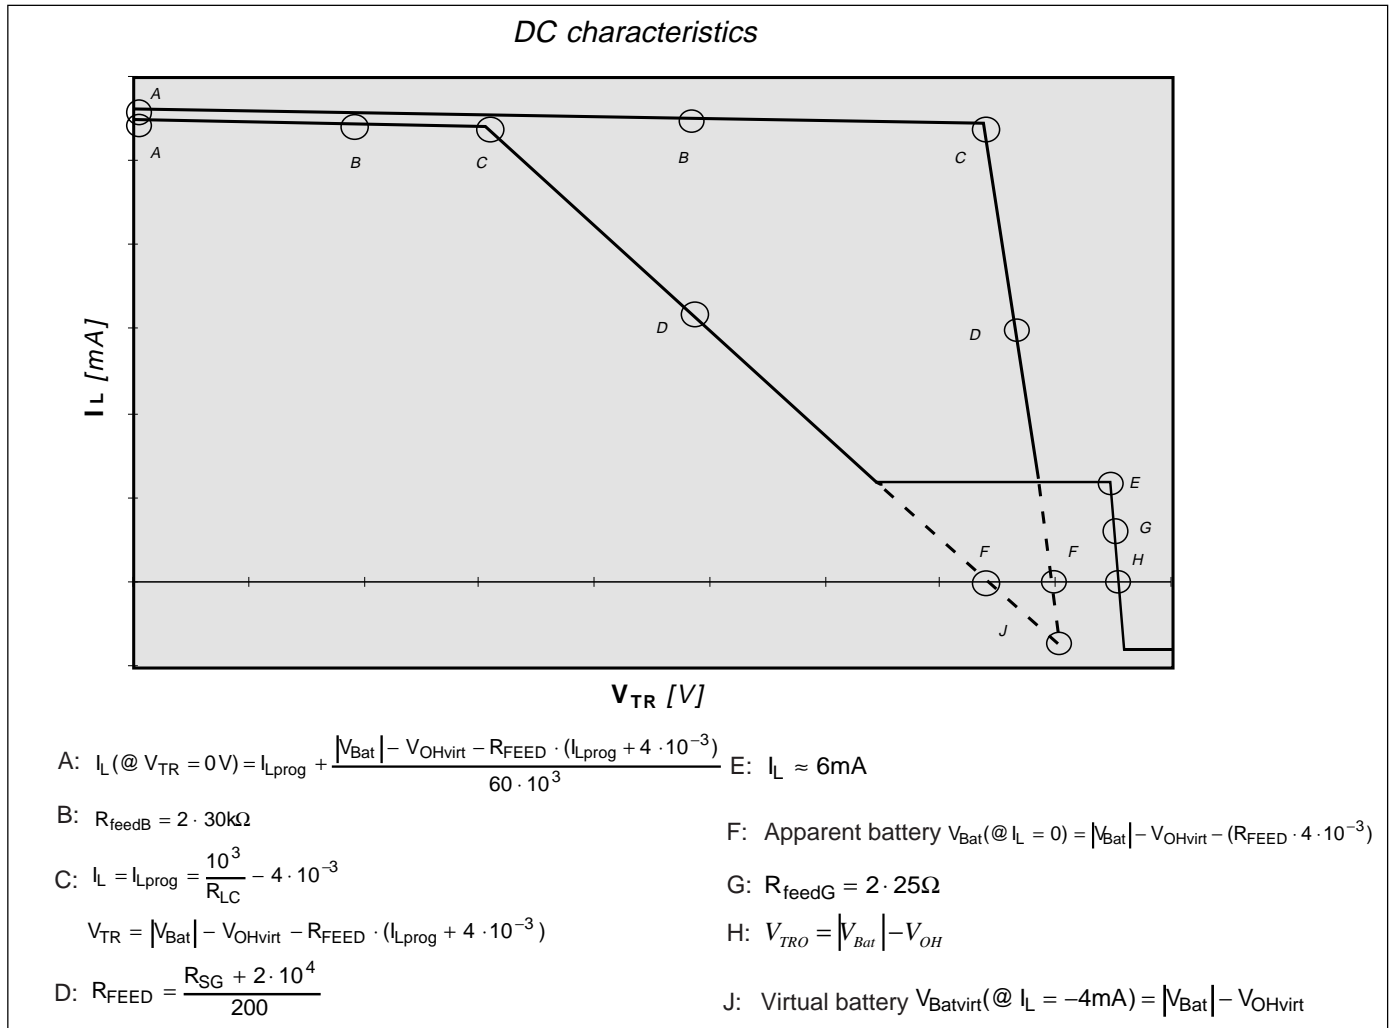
DC characteristics

A
A
B
C
B
C
D
D
E
G
F
F
H
J

$I_L$ [mA]

$V_{TR}$ [V]

A: $I_L(@\,V_{TR}=0V)=I_{Lprog}+\frac{|V_{Bat}|-V_{OHvirt}-R_{FEED}\cdot(I_{Lprog}+4\cdot10^{-3})}{60\cdot10^3}$

E: $I_L\approx 6mA$

B: $R_{feedB}=2\cdot30k\Omega$

F: Apparent battery $V_{Bat}(@\,I_L=0)=|V_{Bat}|-V_{OHvirt}-(R_{FEED}\cdot4\cdot10^{-3})$

C: $I_L=I_{Lprog}=\frac{10^3}{R_{LC}}-4\cdot10^{-3}$

G: $R_{feedG}=2\cdot25\Omega$

$V_{TR}=|V_{Bat}|-V_{OHvirt}-R_{FEED}\cdot(I_{Lprog}+4\cdot10^{-3})$

H: $V_{TRO}=|V_{Bat}|-V_{OH}$

D: $R_{FEED}=\frac{R_{SG}+2\cdot10^4}{200}$

J: Virtual battery $V_{Batvirt}(@\,I_L=-4mA)=|V_{Bat}|-V_{OHvirt}$